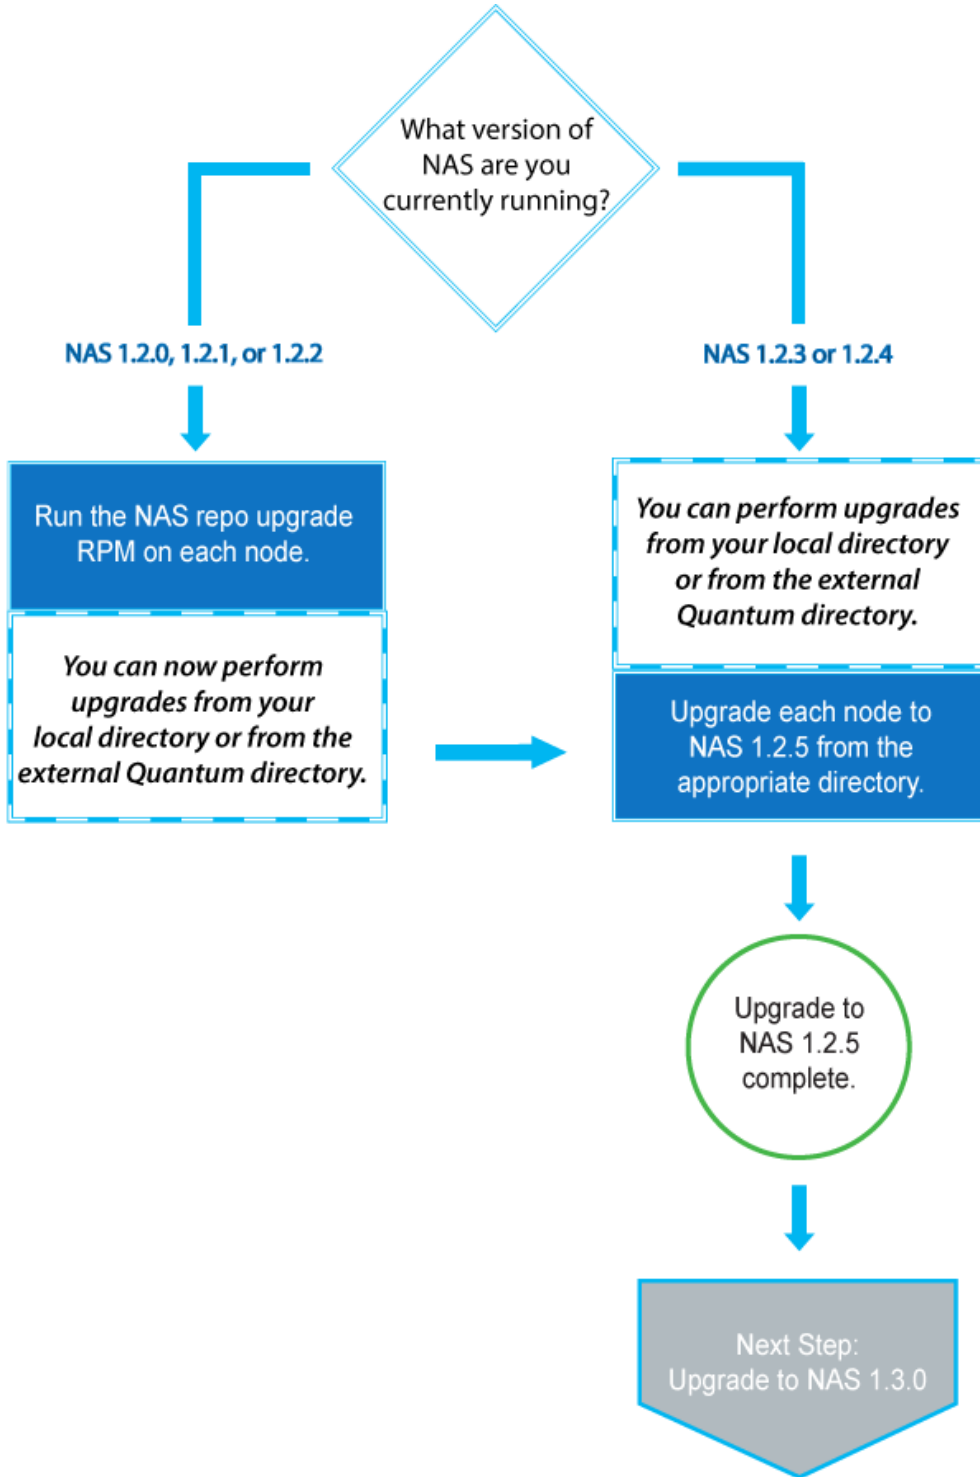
What version of NAS are you currently running?

NAS 1.2.0, 1.2.1, or 1.2.2

NAS 1.2.3 or 1.2.4

Run the NAS repo upgrade RPM on each node.

You can now perform upgrades from your local directory or from the external Quantum directory.

You can perform upgrades from your local directory or from the external Quantum directory.

Upgrade each node to NAS 1.2.5 from the appropriate directory.

Upgrade to NAS 1.2.5 complete.

Next Step: Upgrade to NAS 1.3.0